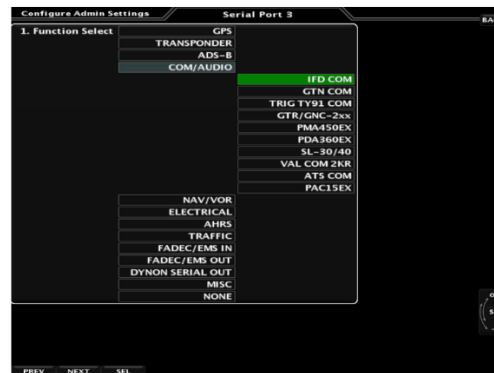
Configure Admin Settings
Serial Port 3
BA

1. Function Select
GPS
TRANSPONDER
ADS-B
COM/AUDIO
IFD COM
GTN COM
TRIG TY91 COM
GTR/GNC-2xx
PMA450EX
PDA360EX
SL-30/40
VAL COM 2KR
ATS COM
PAC15EX
NAV/VOR
ELECTRICAL
AHRS
TRAFFIC
FADEC/EMS IN
FADEC/EMS OUT
DYNON SERIAL OUT
MISC
NONE

PREV
NEXT
SEL